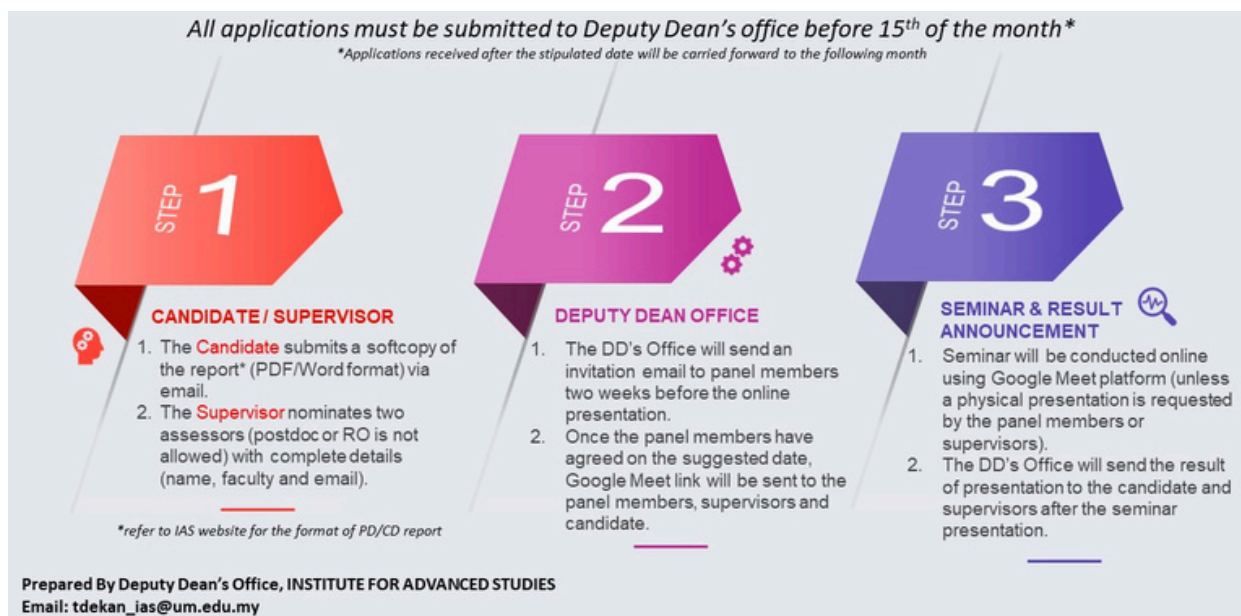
All applications must be submitted to Deputy Dean's office before 15$^{th}$ of the month*

*Applications received after the stipulated date will be carried forward to the following month

STEP 1

CANDIDATE / SUPERVISOR

1. The Candidate submits a softcopy of the report* (PDF/Word format) via email.
2. The Supervisor nominates two assessors (postdoc or RO is not allowed) with complete details (name, faculty and email).

*refer to IAS website for the format of PD/CD report

STEP 2

DEPUTY DEAN OFFICE

1. The DD's Office will send an invitation email to panel members two weeks before the online presentation.
2. Once the panel members have agreed on the suggested date, Google Meet link will be sent to the panel members, supervisors and candidate.

STEP 3

SEMINAR & RESULT ANNOUNCEMENT

1. Seminar will be conducted online using Google Meet platform (unless a physical presentation is requested by the panel members or supervisors).
2. The DD's Office will send the result of presentation to the candidate and supervisors after the seminar presentation.

Prepared By Deputy Dean's Office, INSTITUTE FOR ADVANCED STUDIES
Email: tdekan_ias@um.edu.my